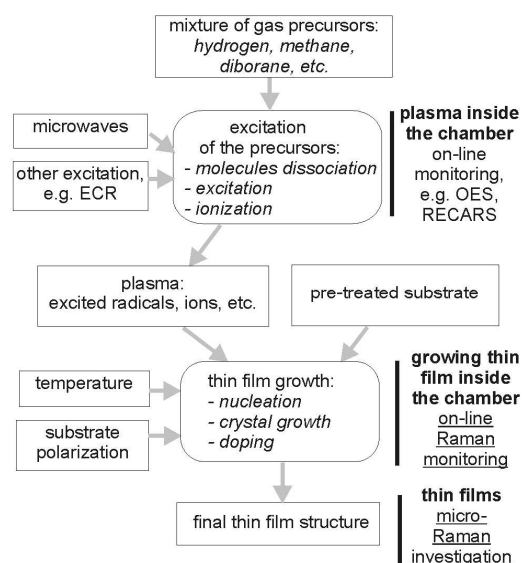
mixture of gas precursors: *hydrogen, methane, diborane, etc.*

microwaves

other excitation, e.g. ECR

excitation of the precursors:
*- molecules dissociation*
*- excitation*
*- ionization*

**plasma inside the chamber**
on-line monitoring, e.g. OES, RECARS

plasma: excited radicals, ions, etc.

pre-treated substrate

temperature

substrate polarization

thin film growth:
*- nucleation*
*- crystal growth*
*- doping*

**growing thin film inside the chamber**
on-line Raman monitoring

final thin film structure

**thin films**
micro-Raman investigation